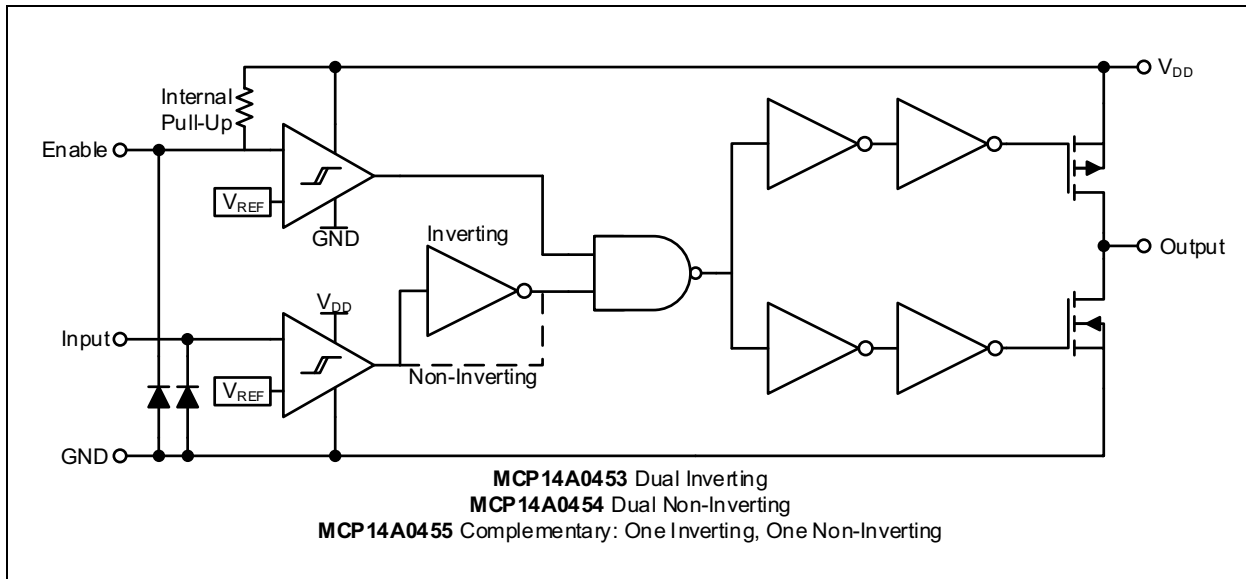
$V_{DD}$

Internal Pull-Up

Enable

$V_{REF}$

GND

Inverting

$V_{DD}$

Output

Input

$V_{REF}$

Non-Inverting

GND

**MCP14A0453** Dual Inverting
**MCP14A0454** Dual Non-Inverting
**MCP14A0455** Complementary: One Inverting, One Non-Inverting